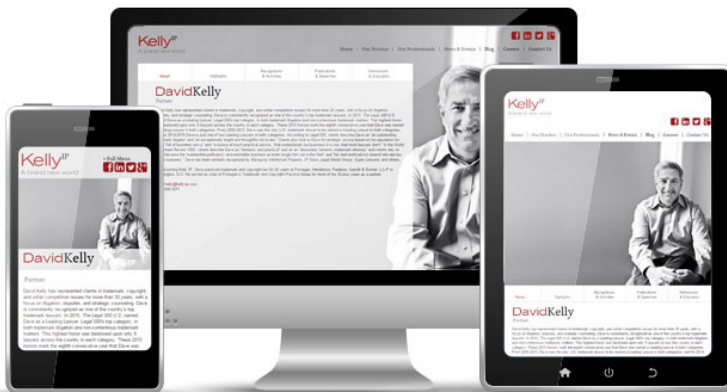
Kelly IP
A brand new world

Home | Our Practice | Our Professionals | News & Events | Blog | Careers | Contact Us

Bio | Highlights | Recognitions & Activities | Publications & Speeches | Admissions & Education

DavidKelly
Partner

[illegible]

Kelly IP
A brand new world
Full Menu

DavidKelly
Partner

David Kelly has represented clients in trademark, copyright, and unfair competition issues for more than 30 years, with a focus on litigation, disputes, and strategic counseling. Steve is consistently recognized as one of the country's top trademark lawyers. In 2015, The Legal 500 U.S. named Steve as a Leading Lawyer. Legal 500's top category, in both trademark litigation and non-contentious trademark matters. This highest-listed was bestowed upon only 8 lawyers across the country in each category. These 2015 honors mark the eighth consecutive year that Steve was

Kelly IP
A brand new world

Home | Our Practice | Our Professionals | News & Events | Blog | Careers | Contact Us

DavidKelly
Partner

Bio | Highlights | Recognitions & Activities | Publications & Speeches | Admissions & Education

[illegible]